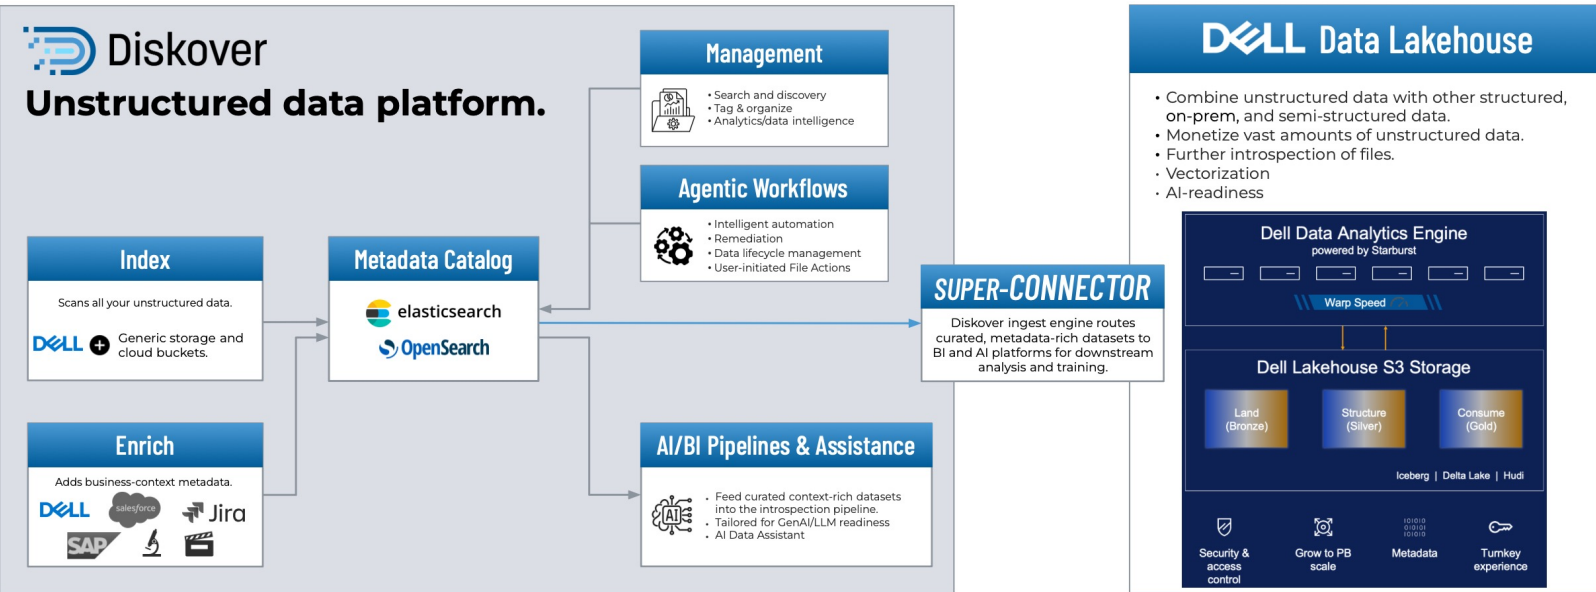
Diskover
Unstructured data platform.

Management
• Search and discovery
• Tag & organize
• Analytics/data intelligence

Agentic Workflows
• Intelligent automation
• Remediation
• Data lifecycle management
• User-initiated File Actions

Index
Scans all your unstructured data.
DELL + Generic storage and cloud buckets.

Metadata Catalog
elasticsearch
OpenSearch

SUPER-CONNECTOR
Diskover ingest engine routes curated, metadata-rich datasets to BI and AI platforms for downstream analysis and training.

Enrich
Adds business-context metadata.
DELL salesforce Jira SAP

AI/BI Pipelines & Assistance
• Feed curated context-rich datasets into the introspection pipeline.
• Tailored for GenAI/LLM readiness
• AI Data Assistant

DELL Data Lakehouse
• Combine unstructured data with other structured, on-prem, and semi-structured data.
• Monetize vast amounts of unstructured data.
• Further introspection of files.
• Vectorization
• AI-readiness

Dell Data Analytics Engine
powered by Starburst
Warp Speed

Dell Lakehouse S3 Storage
Land (Bronze)
Structure (Silver)
Consume (Gold)
Iceberg | Delta Lake | Hudi

Security & access control
Grow to PB scale
Metadata
Turnkey experience